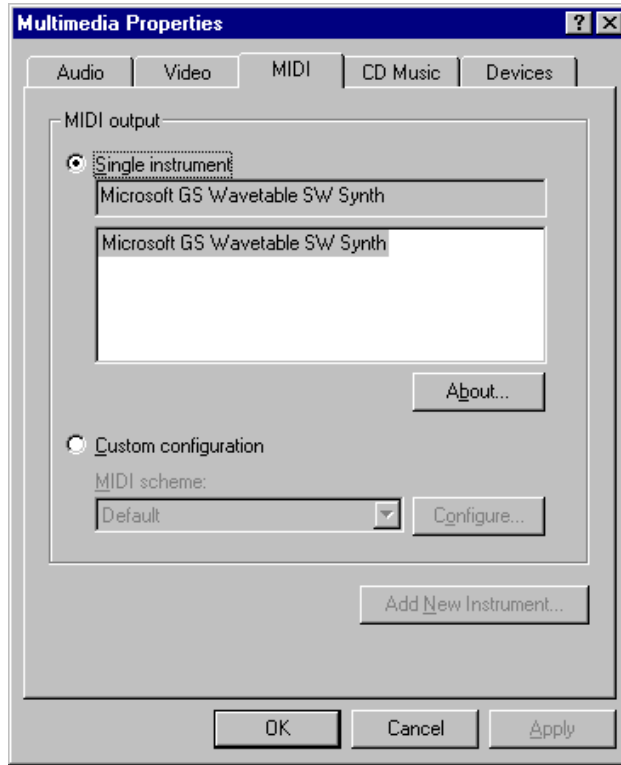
Multimedia Properties

?

Audio

Video

MIDI

CD Music

Devices

MIDI output

Single instrument

Microsoft GS Wavetable SW Synth

Microsoft GS Wavetable SW Synth

About...

Custom configuration

MIDI scheme:

Default

Configure...

Add New Instrument...

OK

Cancel

Apply